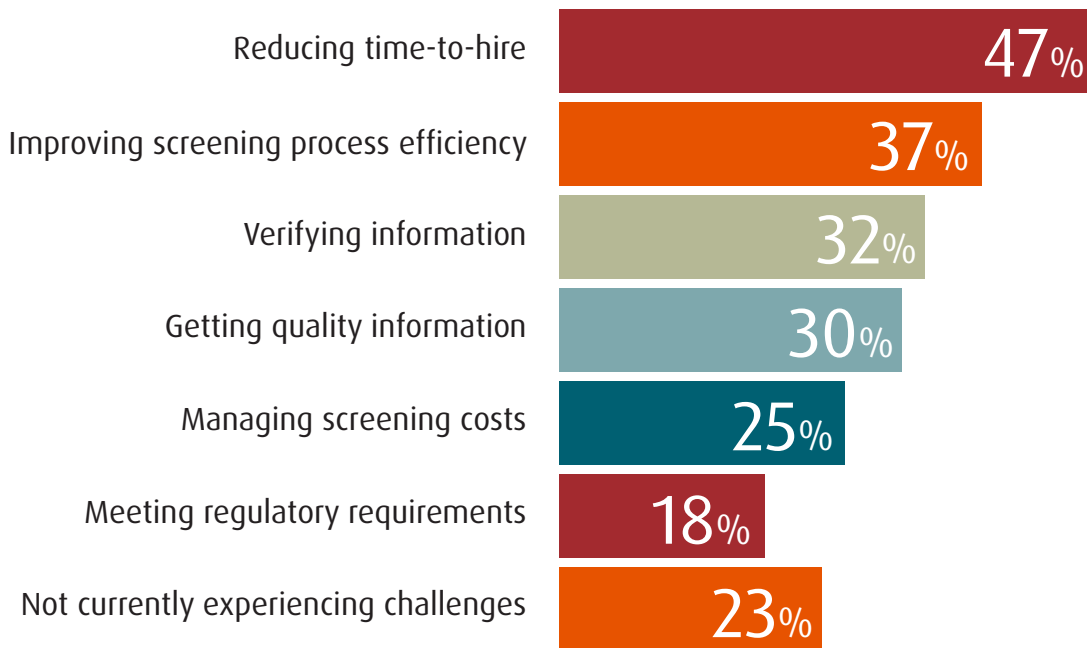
Reducing time-to-hire 47%

Improving screening process efficiency 37%

Verifying information 32%

Getting quality information 30%

Managing screening costs 25%

Meeting regulatory requirements 18%

Not currently experiencing challenges 23%